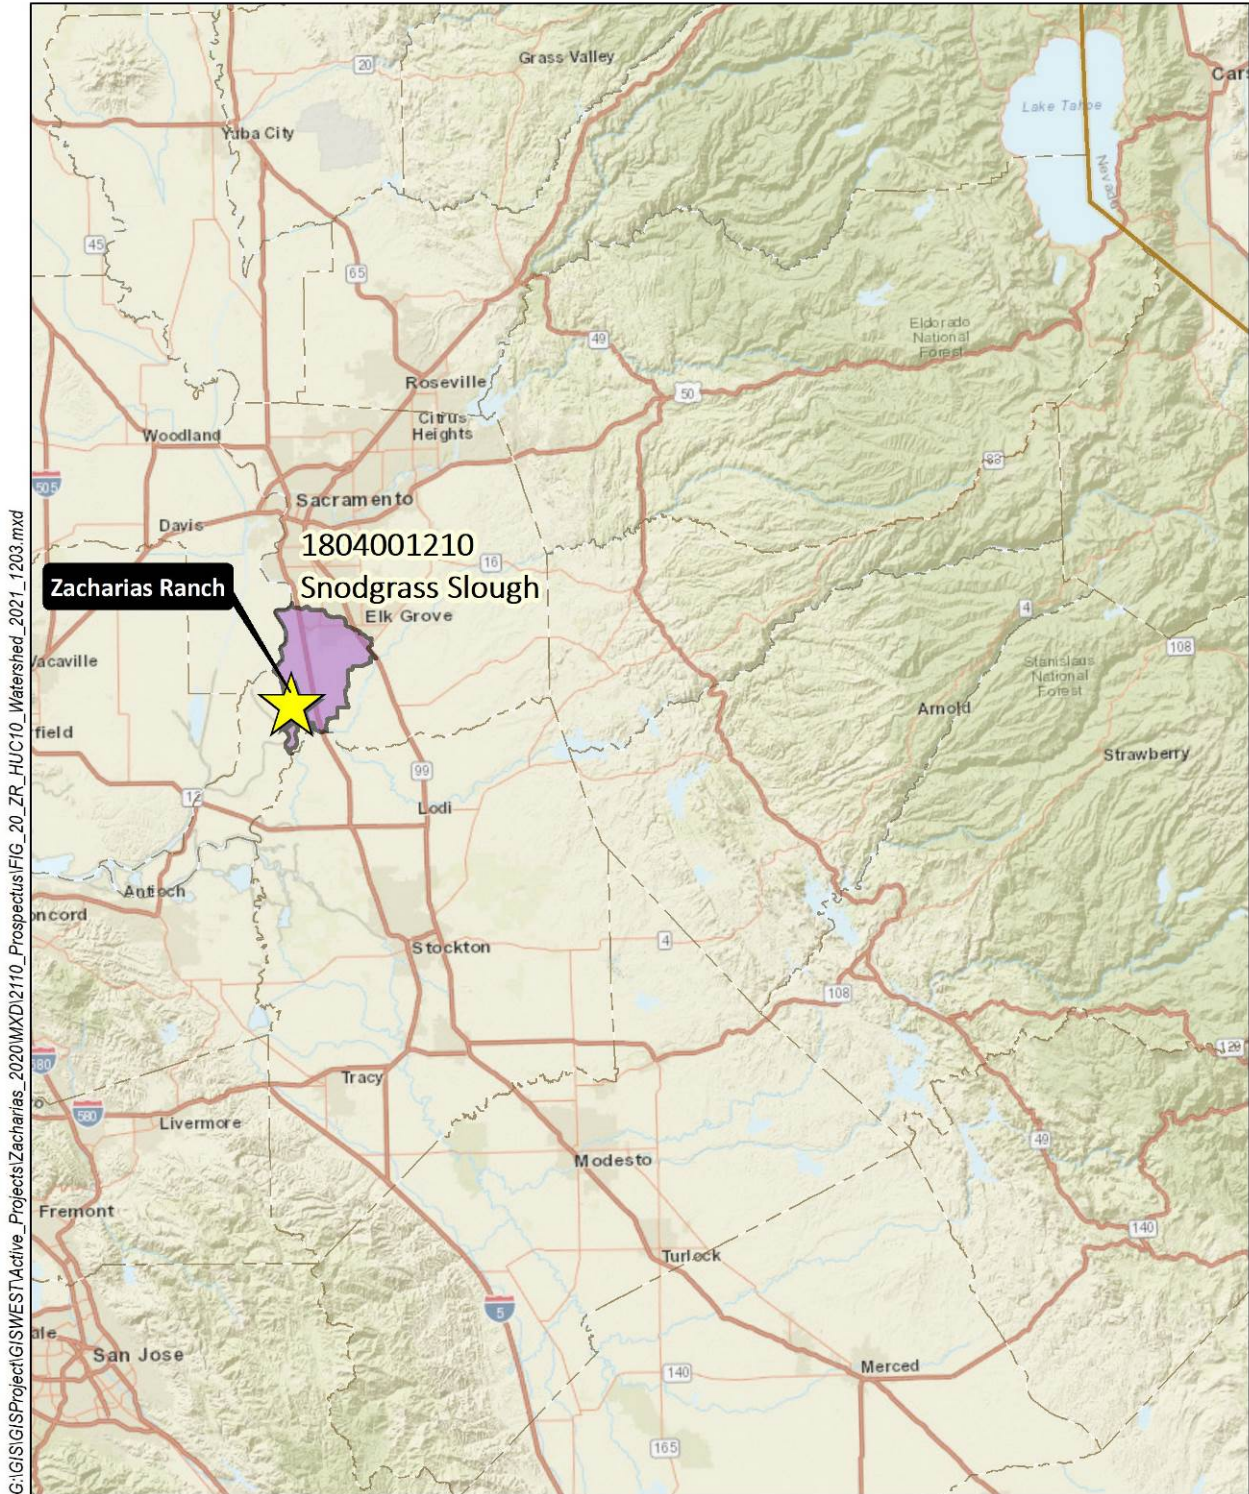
Grass Valley
Lake Tahoe
Nevada
Cars
20
Yuba City
45
65
49
Eldorado National Forest
Roseville
Citrus Heights
50
Woodland
505
88
Sacramento
Davis
1804001210
Snodgrass Slough
16
Zacharias Ranch
Elk Grove
4
108
acaville
Stanislaus National Forest
Arnold
field
Strawberry
99
12
Lodi
Antioch
oncord
Stockton
4
108
120
380
Tracy
580
Livermore
49
Modesto
Fremont
140
Turlock
5
ale
San Jose
Merced
140
165
G:\GIS\GIS\GISProject\GISWEST\Active_Projects\Zacharias_2020\MXD\2110_Prospectus\FIG_20_ZR_HUC10_Watershed_2021_1203.mxd